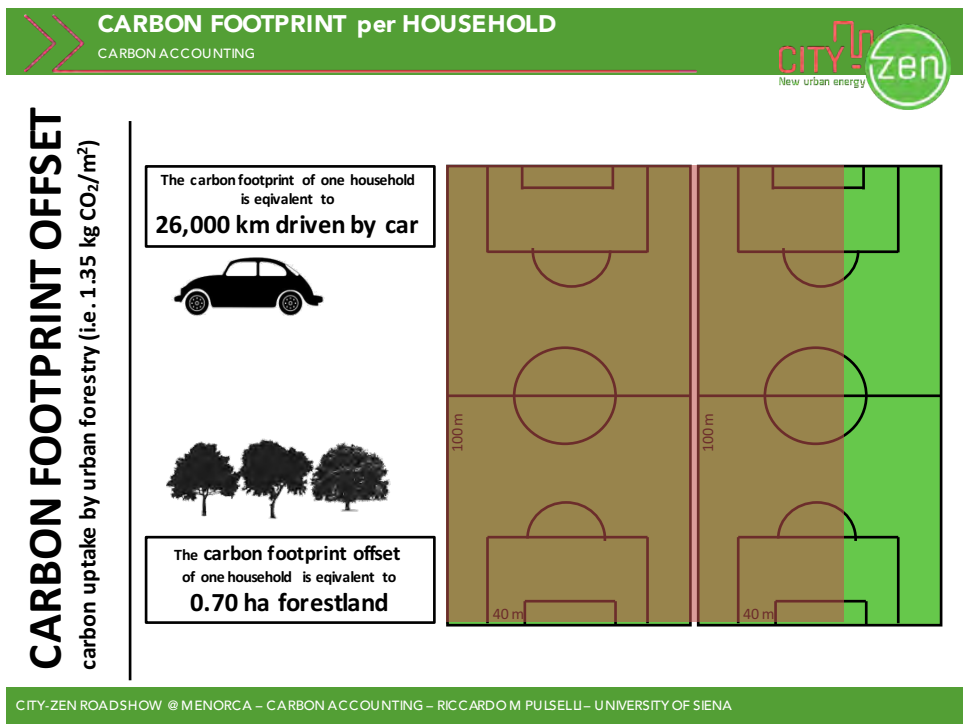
CARBON FOOTPRINT per HOUSEHOLD

CARBON ACCOUNTING

CITY zen
New urban energy

CARBON FOOTPRINT OFFSET
carbon uptake by urban forestry (i.e. 1.35 kg $CO_2/m^2$)

The carbon footprint of one household is eqivalent to
26,000 km driven by car

The carbon footprint offset of one household is eqivalent to
0.70 ha forestland

100 m
40 m
100 m
40 m

CITY-ZEN ROADSHOW @ MENORCA – CARBON ACCOUNTING – RICCARDO M PULSELLI – UNIVERSITY OF SIENA